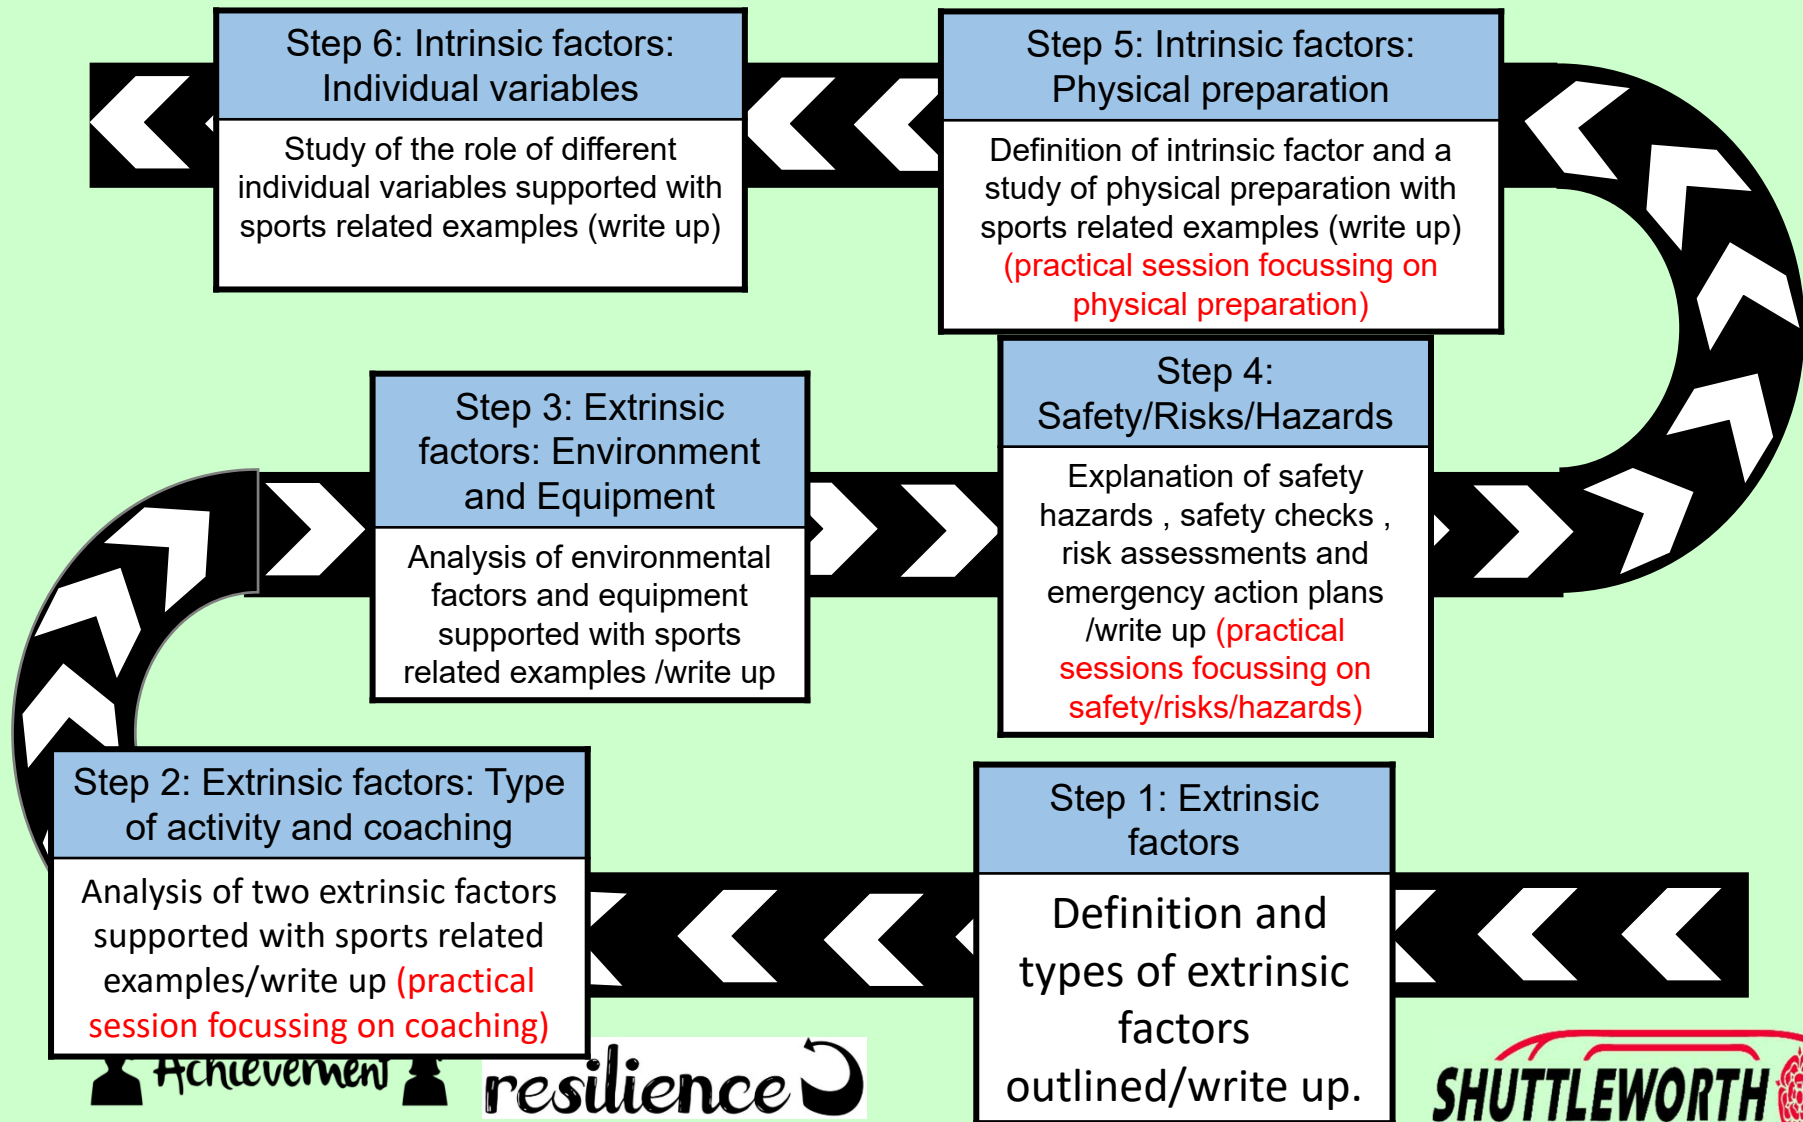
Step 6: Intrinsic factors: Individual variables

Study of the role of different individual variables supported with sports related examples (write up)

Step 5: Intrinsic factors: Physical preparation

Definition of intrinsic factor and a study of physical preparation with sports related examples (write up) (practical session focussing on physical preparation)

Step 3: Extrinsic factors: Environment and Equipment

Analysis of environmental factors and equipment supported with sports related examples /write up

Step 4: Safety/Risks/Hazards

Explanation of safety hazards , safety checks , risk assessments and emergency action plans /write up (practical sessions focussing on safety/risks/hazards)

Step 2: Extrinsic factors: Type of activity and coaching

Analysis of two extrinsic factors supported with sports related examples/write up (practical session focussing on coaching)

Step 1: Extrinsic factors

Definition and types of extrinsic factors outlined/write up.

Achievement

resilience

SHUTTLEWORTH